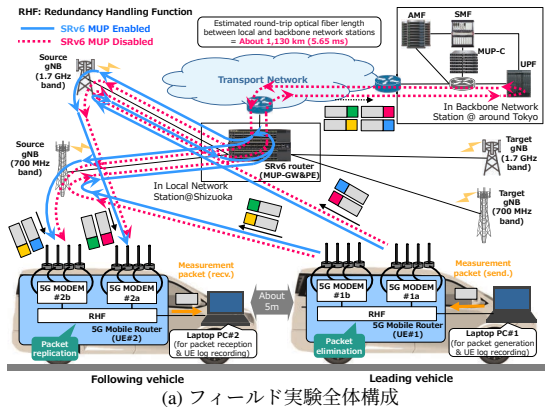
RHF: Redundancy Handling Function
SRv6 MUP Enabled
SRv6 MUP Disabled

Estimated round-trip optical fiber length between local and backbone network stations = About 1,130 km (5.65 ms)

AMF
SMF
MUP-C
UPF
Transport Network
In Backbone Network Station @ around Tokyo

Source gNB (1.7 GHz band)
Source gNB (700 MHz band)
SRv6 router (MUP-GW&PE)
In Local Network Station@Shizuoka
Target gNB (1.7 GHz band)
Target gNB (700 MHz band)

Measurement packet (recv.)
Measurement packet (send.)

5G MODEM #2b
5G MODEM #2a
RHF
5G Mobile Router (UE#2)
Packet replication
Laptop PC#2 (for packet reception & UE log recording)

About 5m

5G MODEM #1b
5G MODEM #1a
RHF
5G Mobile Router (UE#1)
Packet elimination
Laptop PC#1 (for packet generation & UE log recording)

Following vehicle
Leading vehicle

(a) フィールド実験全体構成